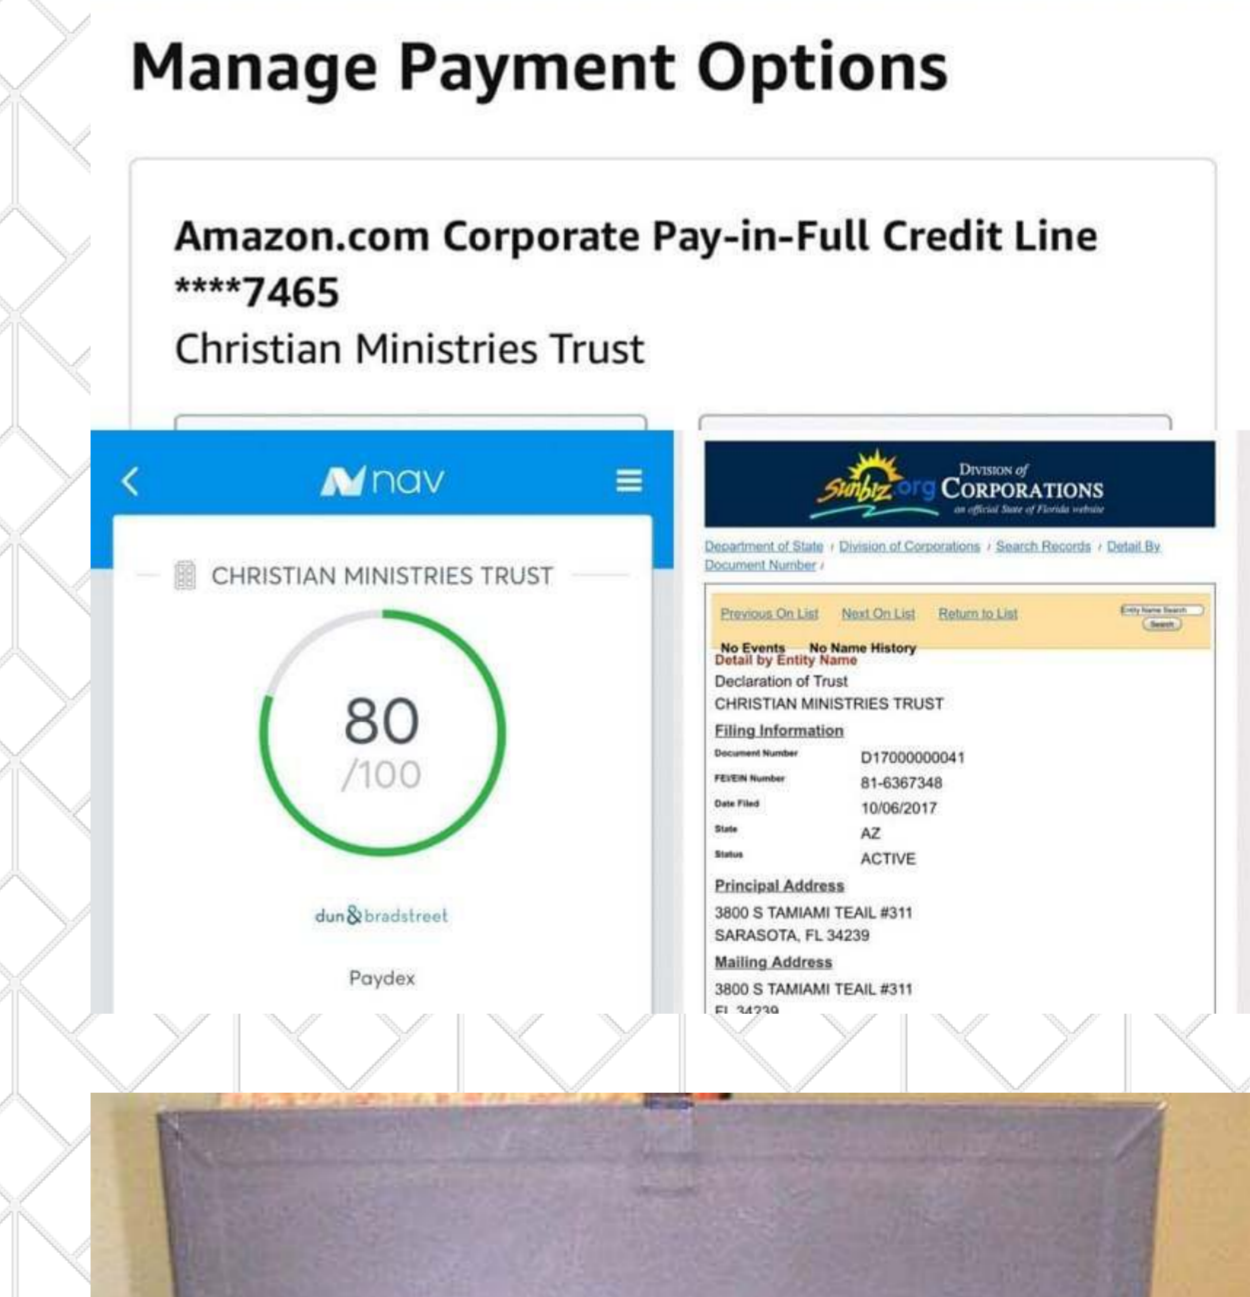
Manage Payment Options

Amazon.com Corporate Pay-in-Full Credit Line ****7465
Christian Ministries Trust

nav

CHRISTIAN MINISTRIES TRUST

80
/100

dun&bradstreet

Paydex

Sunbiz.org Division of Corporations
an official State of Florida website

Department of State / Division of Corporations / Search Records / Detail By Document Number /

Previous On List Next On List Return to List
Entity Name Search
Search

No Events No Name History
Detail by Entity Name
Declaration of Trust
CHRISTIAN MINISTRIES TRUST

Filing Information

| | |
|---|---|
| Document Number | D17000000041 |
| FEI/EIN Number | 81-6367348 |
| Date Filed | 10/06/2017 |
| State | AZ |
| Status | ACTIVE |

Principal Address
3800 S TAMIAMI TEAIL #311
SARASOTA, FL 34239

Mailing Address
3800 S TAMIAMI TEAIL #311
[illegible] FL 34239